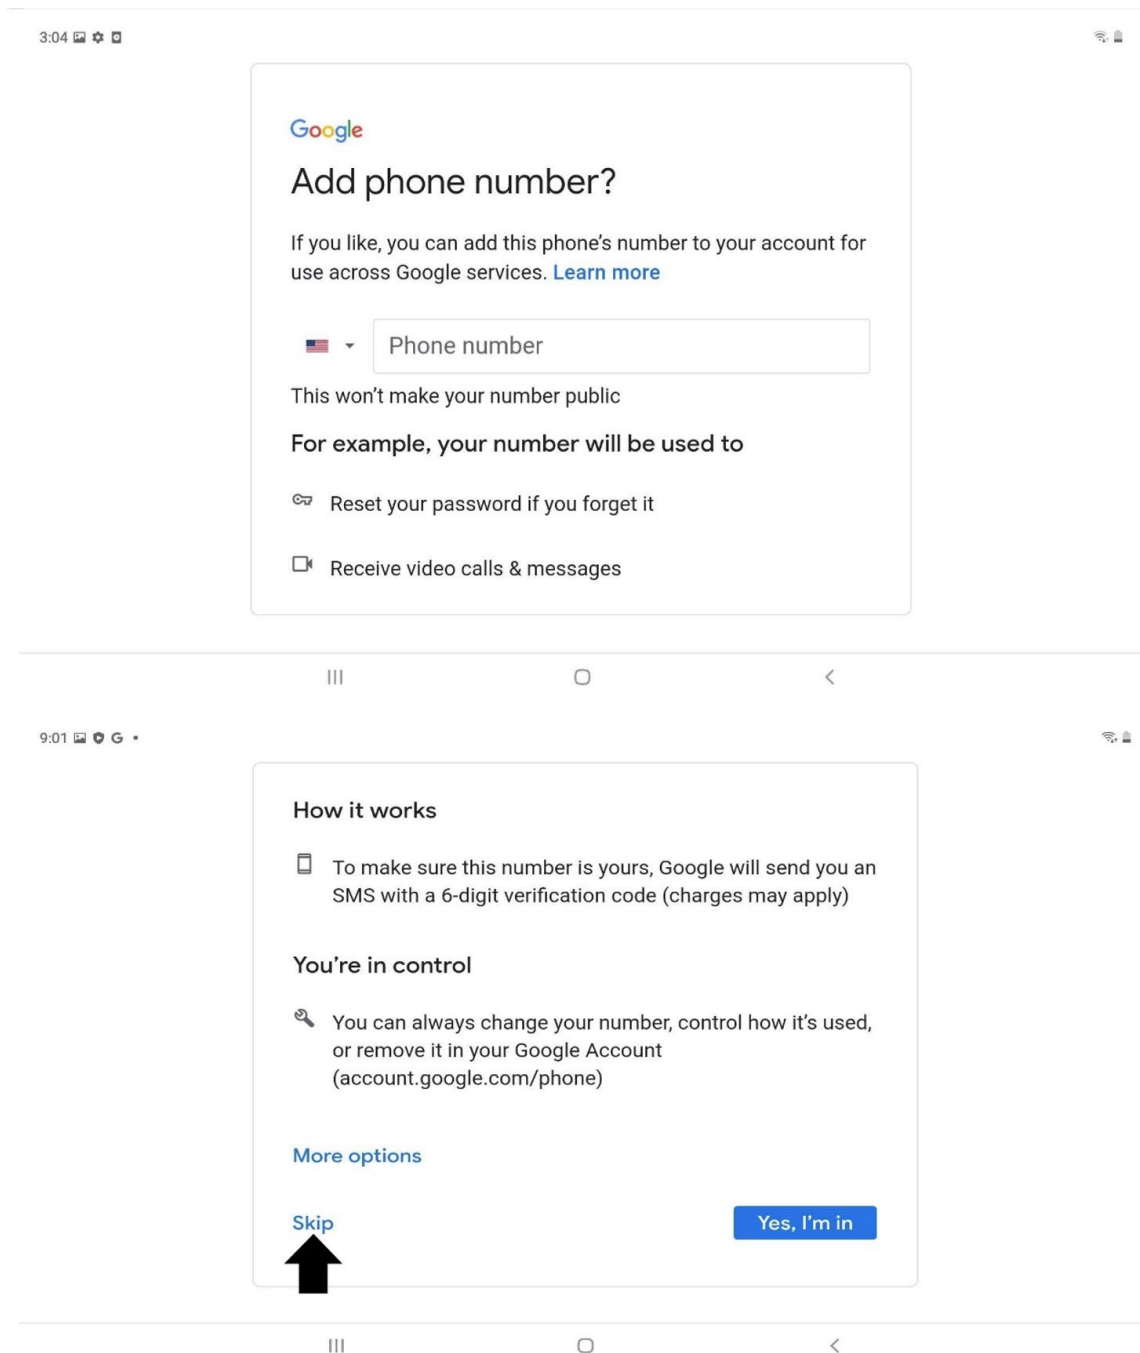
3:04

Google

Add phone number?

If you like, you can add this phone's number to your account for use across Google services. Learn more

Phone number

This won't make your number public

For example, your number will be used to

Reset your password if you forget it

Receive video calls & messages

9:01

How it works

To make sure this number is yours, Google will send you an SMS with a 6-digit verification code (charges may apply)

You're in control

You can always change your number, control how it's used, or remove it in your Google Account (account.google.com/phone)

More options

Skip

Yes, I'm in